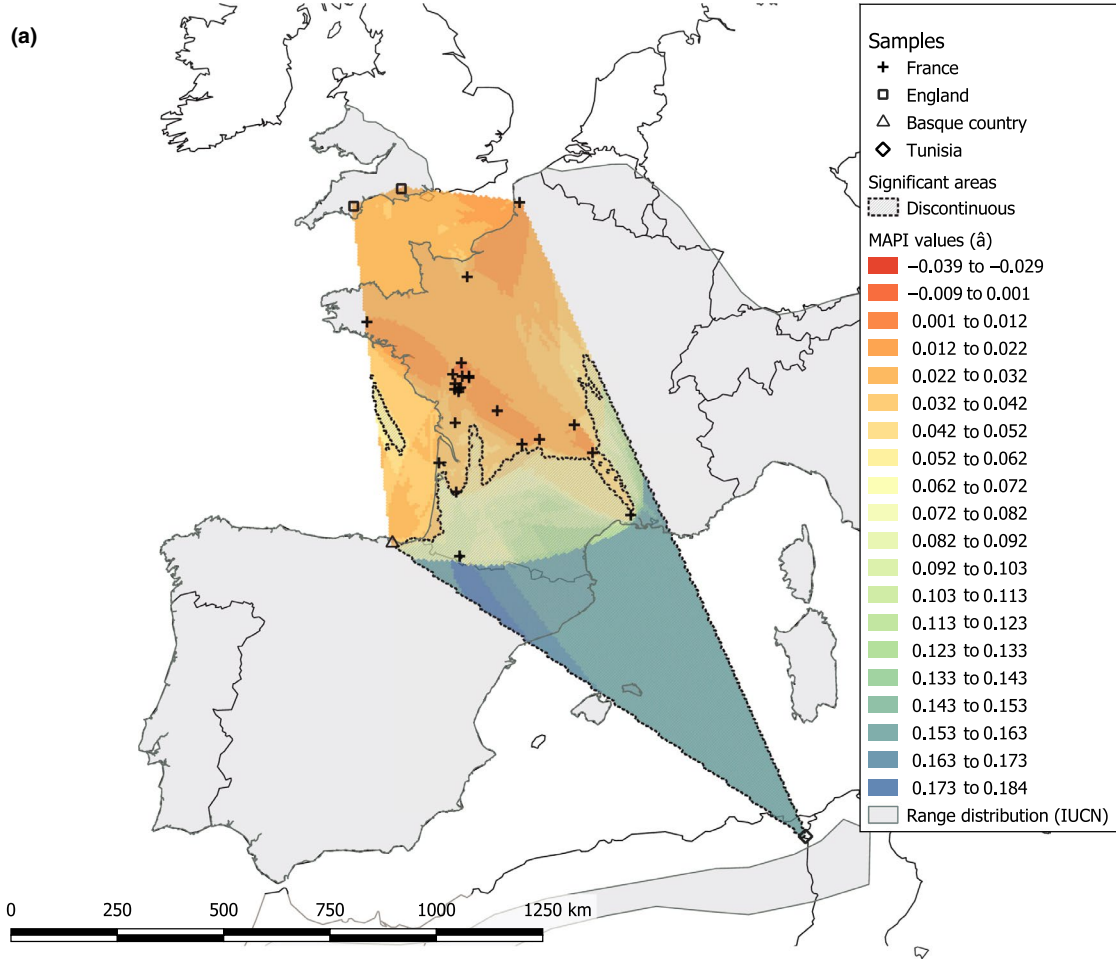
(a)

Samples
France
England
Basque country
Tunisia
Significant areas
Discontinuous
MAPI values (â)
−0.039 to −0.029
−0.009 to 0.001
0.001 to 0.012
0.012 to 0.022
0.022 to 0.032
0.032 to 0.042
0.042 to 0.052
0.052 to 0.062
0.062 to 0.072
0.072 to 0.082
0.082 to 0.092
0.092 to 0.103
0.103 to 0.113
0.113 to 0.123
0.123 to 0.133
0.133 to 0.143
0.143 to 0.153
0.153 to 0.163
0.163 to 0.173
0.173 to 0.184
Range distribution (IUCN)

0 250 500 750 1000 1250 km